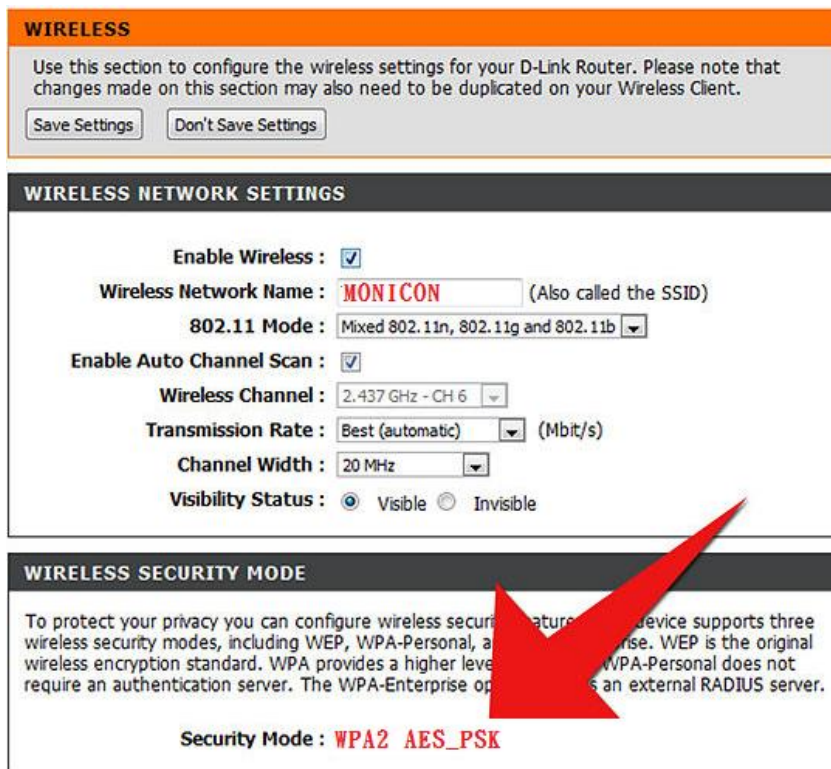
WIRELESS

Use this section to configure the wireless settings for your D-Link Router. Please note that changes made on this section may also need to be duplicated on your Wireless Client.

Save Settings | Don't Save Settings

WIRELESS NETWORK SETTINGS

Enable Wireless :
Wireless Network Name : MONICON (Also called the SSID)
802.11 Mode : Mixed 802.11n, 802.11g and 802.11b
Enable Auto Channel Scan :
Wireless Channel : 2.437 GHz - CH 6
Transmission Rate : Best (automatic) (Mbit/s)
Channel Width : 20 MHz
Visibility Status : Visible Invisible

WIRELESS SECURITY MODE

To protect your privacy you can configure wireless secur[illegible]ature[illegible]device supports three wireless security modes, including WEP, WPA-Personal, a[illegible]rise. WEP is the original wireless encryption standard. WPA provides a higher leve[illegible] WPA-Personal does not require an authentication server. The WPA-Enterprise op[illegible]s an external RADIUS server.

Security Mode : WPA2 AES_PSK